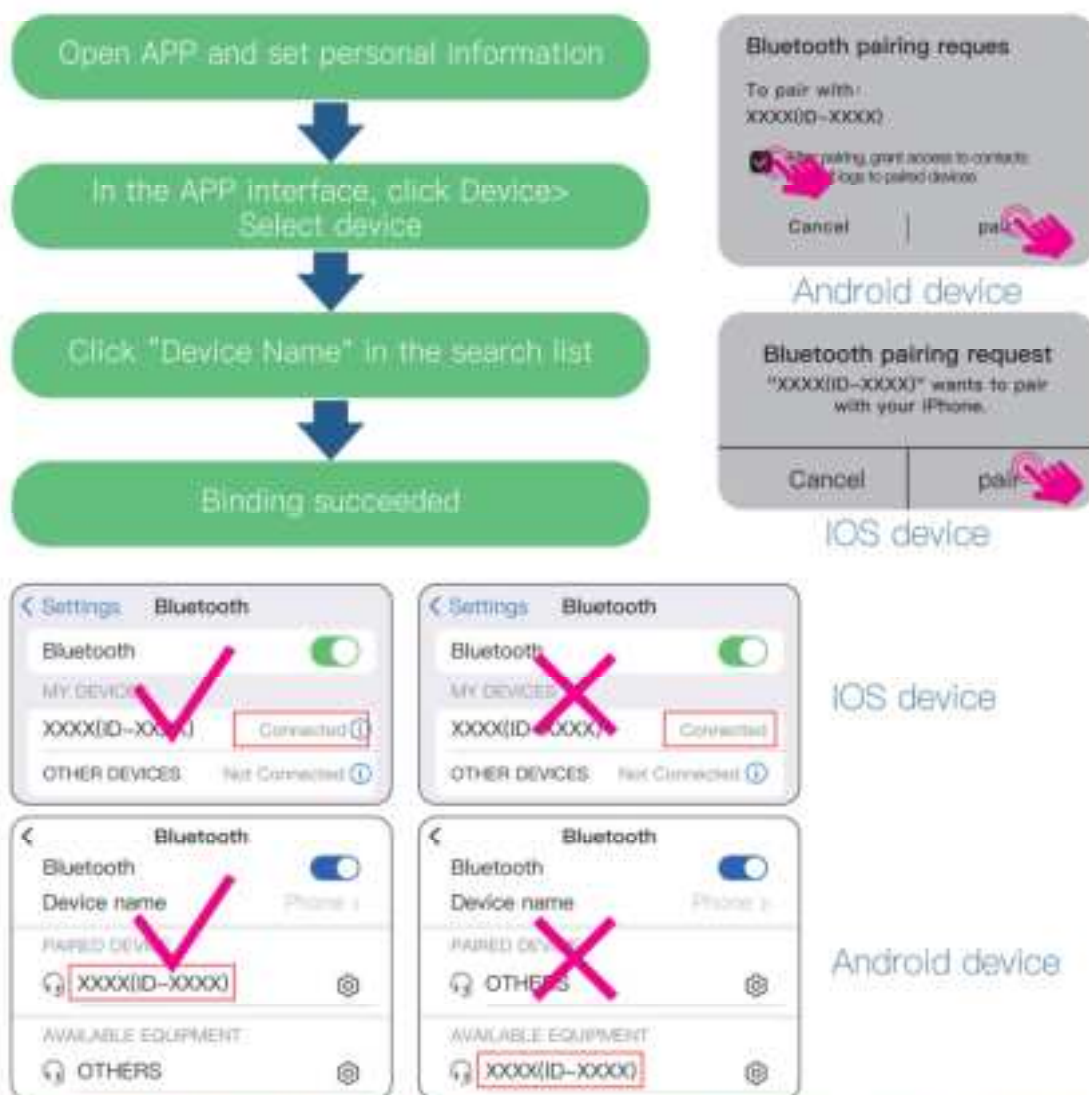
Open APP and set personal information

In the APP interface, click Device> Select device

Click "Device Name" in the search list

Binding succeeded

Bluetooth pairing reques

To pair with:

XXXX(ID-XXXX)

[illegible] pairing, grant access to contacts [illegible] logs to paired devices

Cancel

pair

Android device

Bluetooth pairing request

"XXXX(ID-XXXX)" wants to pair with your iPhone.

Cancel

pair

IOS device

< Settings Bluetooth

Bluetooth

MY DEVICES

XXXX(ID-XXXX)

Connected

OTHER DEVICES

Not Connected

< Settings Bluetooth

Bluetooth

MY DEVICES

XXXX(ID-XXXX)

Connected

OTHER DEVICES

Not Connected

IOS device

< Bluetooth

Bluetooth

Device name

Phone >

PAIRED DEVICES

XXXX(ID-XXXX)

AVAILABLE EQUIPMENT

OTHERS

< Bluetooth

Bluetooth

Device name

Phone >

PAIRED DEVICES

OTHERS

AVAILABLE EQUIPMENT

XXXX(ID-XXXX)

Android device